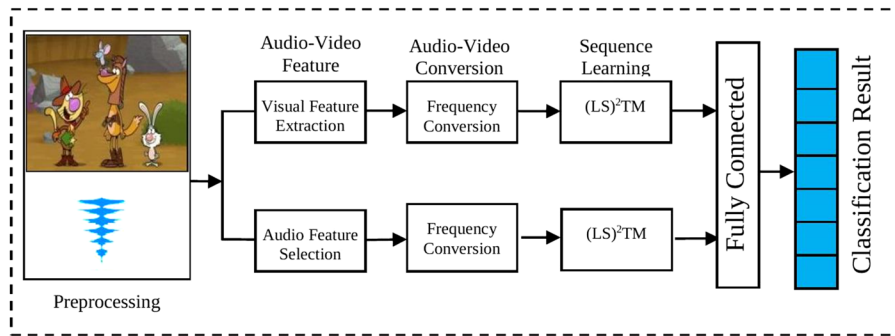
Audio-Video Feature

Audio-Video Conversion

Sequence Learning

Visual Feature Extraction

Frequency Conversion

$(LS)^2TM$

Audio Feature Selection

Frequency Conversion

$(LS)^2TM$

Fully Connected

Classification Result

Preprocessing